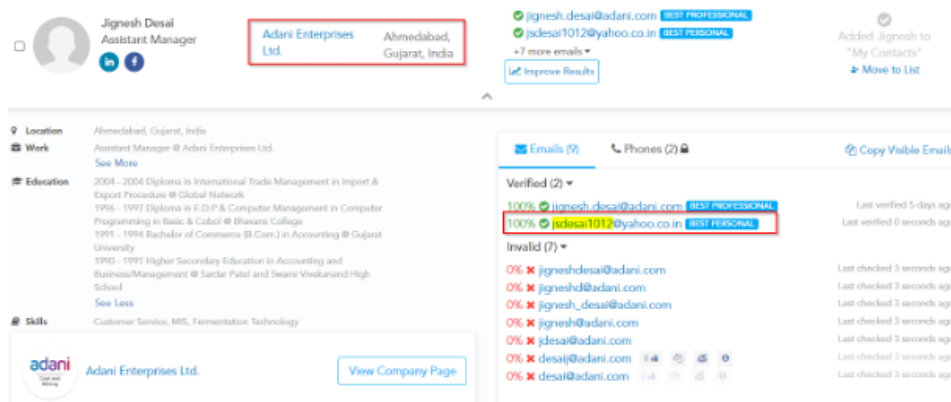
Jignesh Desai
Assistant Manager

Adani Enterprises Ltd.
Ahmedabad, Gujarat, India

jignesh.desai@adani.com BEST PROFESSIONAL
jsdesai1012@yahoo.co.in BEST PERSONAL
+7 more emails
Improve Results

Added Jignesh to "My Contacts"
Move to List

Location
Ahmedabad, Gujarat, India

Work
Assistant Manager @ Adani Enterprises Ltd.
See More

Education
2004 - 2004 Diploma in International Trade Management in Import & Export Procedure @ Global Network
1996 - 1997 Diploma in E.D.P & Computer Management in Computer Programming in Basic & Cobol @ Bhavans College
1991 - 1994 Bachelor of Commerce (B.Com.) in Accounting @ Gujarat University
1990 - 1991 Higher Secondary Education in Accounting and Business/Management @ Sardar Patel and Swami Vivekanand High School
See Less

Skills
Customer Service, MIS, Fermentation Technology

adani
Adani Enterprises Ltd.
View Company Page

Emails (9)
Phones (2)
Copy Visible Emails

Verified (2)
100% jignesh.desai@adani.com BEST PROFESSIONAL — Last verified 5 days ago
100% jsdesai1012@yahoo.co.in BEST PERSONAL — Last verified 0 seconds ago

Invalid (7)
0% jigneshdesai@adani.com — Last checked 3 seconds ago
0% jigneshd@adani.com — Last checked 3 seconds ago
0% jignesh_desai@adani.com — Last checked 3 seconds ago
0% jignesh@adani.com — Last checked 3 seconds ago
0% jdesai@adani.com — Last checked 3 seconds ago
0% desaij@adani.com — Last checked 3 seconds ago
0% desai@adani.com — Last checked 3 seconds ago